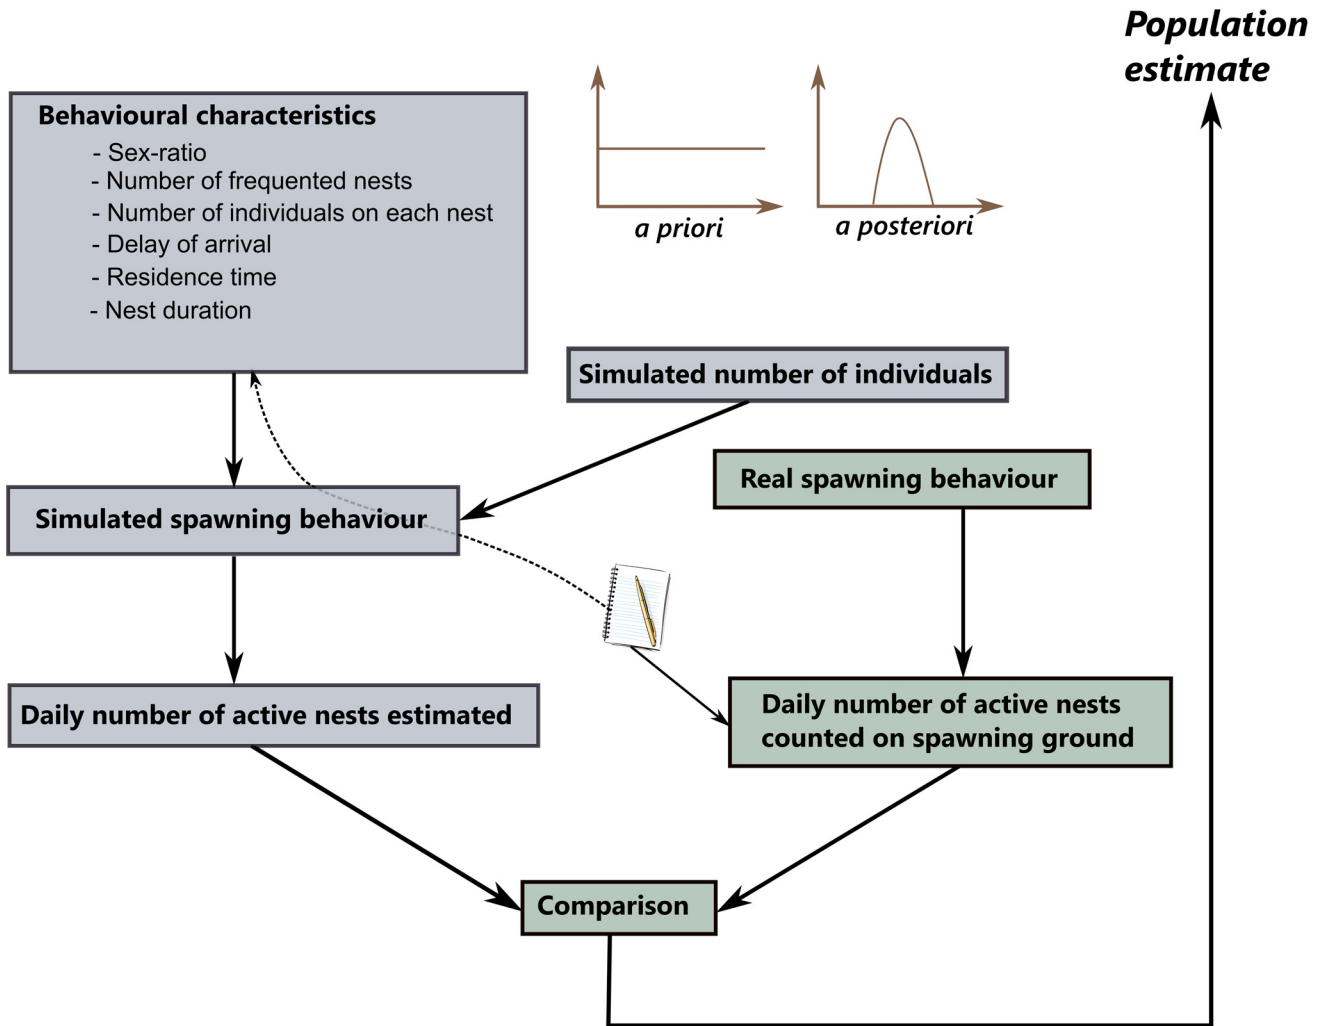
Population estimate

Behavioural characteristics
- Sex-ratio
- Number of frequented nests
- Number of individuals on each nest
- Delay of arrival
- Residence time
- Nest duration

a priori

a posteriori

Simulated number of individuals

Real spawning behaviour

Simulated spawning behaviour

Daily number of active nests estimated

Daily number of active nests counted on spawning ground

Comparison